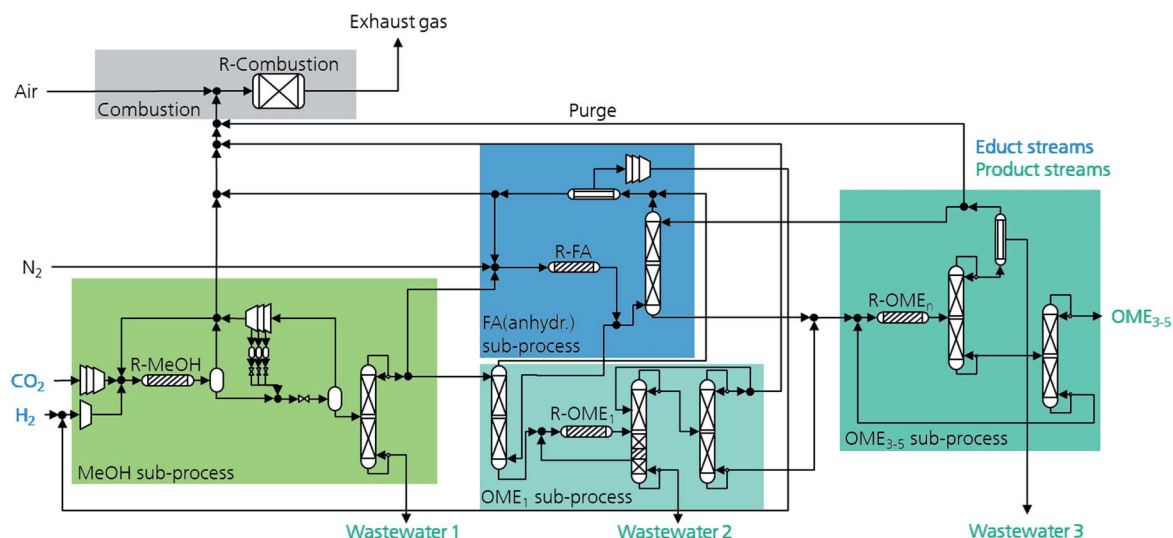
Exhaust gas

R-Combustion

Air

Combustion

Purge

Educt streams

Product streams

$N_2$

R-FA

FA(anhydr.) sub-process

R-OME$_n$

OME$_{3-5}$

R-MeOH

$CO_2$

$H_2$

R-OME$_1$

MeOH sub-process

OME$_1$ sub-process

OME$_{3-5}$ sub-process

Wastewater 1

Wastewater 2

Wastewater 3